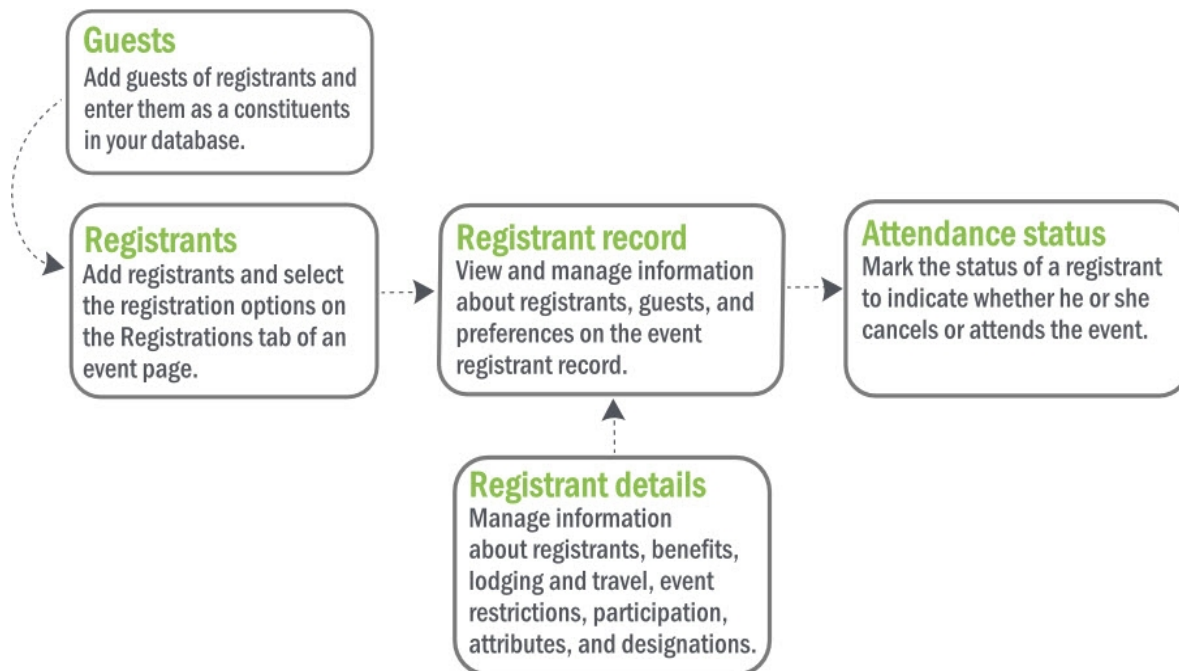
Guests
Add guests of registrants and enter them as a constituents in your database.

Registrants
Add registrants and select the registration options on the Registrations tab of an event page.

Registrant record
View and manage information about registrants, guests, and preferences on the event registrant record.

Attendance status
Mark the status of a registrant to indicate whether he or she cancels or attends the event.

Registrant details
Manage information about registrants, benefits, lodging and travel, event restrictions, participation, attributes, and designations.